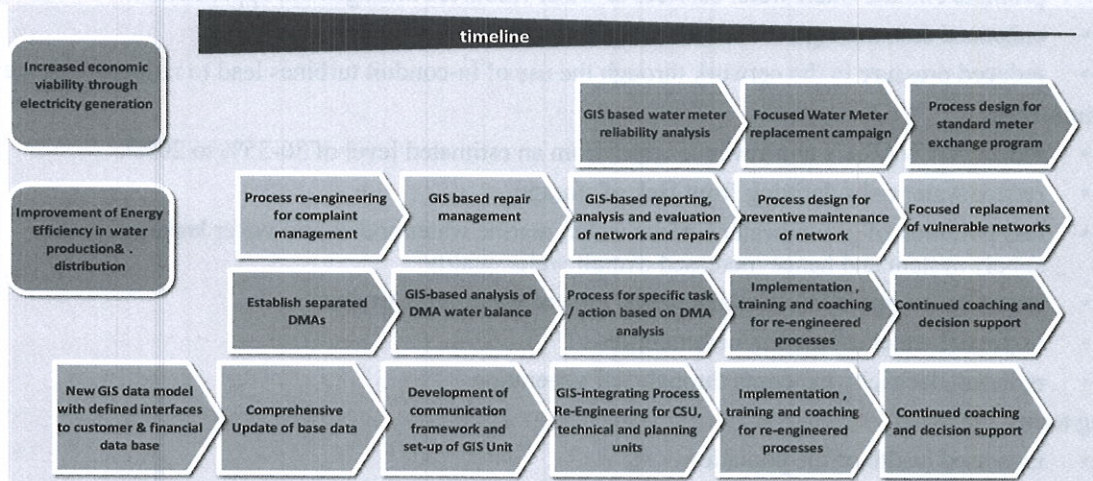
timeline

Increased economic viability through electricity generation

GIS based water meter reliability analysis

Focused Water Meter replacement campaign

Process design for standard meter exchange program

Improvement of Energy Efficiency in water production& . distribution

Process re-engineering for complaint management

GIS based repair management

GIS-based reporting, analysis and evaluation of network and repairs

Process design for preventive maintenance of network

Focused replacement of vulnerable networks

Establish separated DMAs

GIS-based analysis of DMA water balance

Process for specific task / action based on DMA analysis

Implementation , training and coaching for re-engineered processes

Continued coaching and decision support

New GIS data model with defined interfaces to customer & financial data base

Comprehensive Update of base data

Development of communication framework and set-up of GIS Unit

GIS-integrating Process Re-Engineering for CSU, technical and planning units

Implementation , training and coaching for re-engineered processes

Continued coaching and decision support